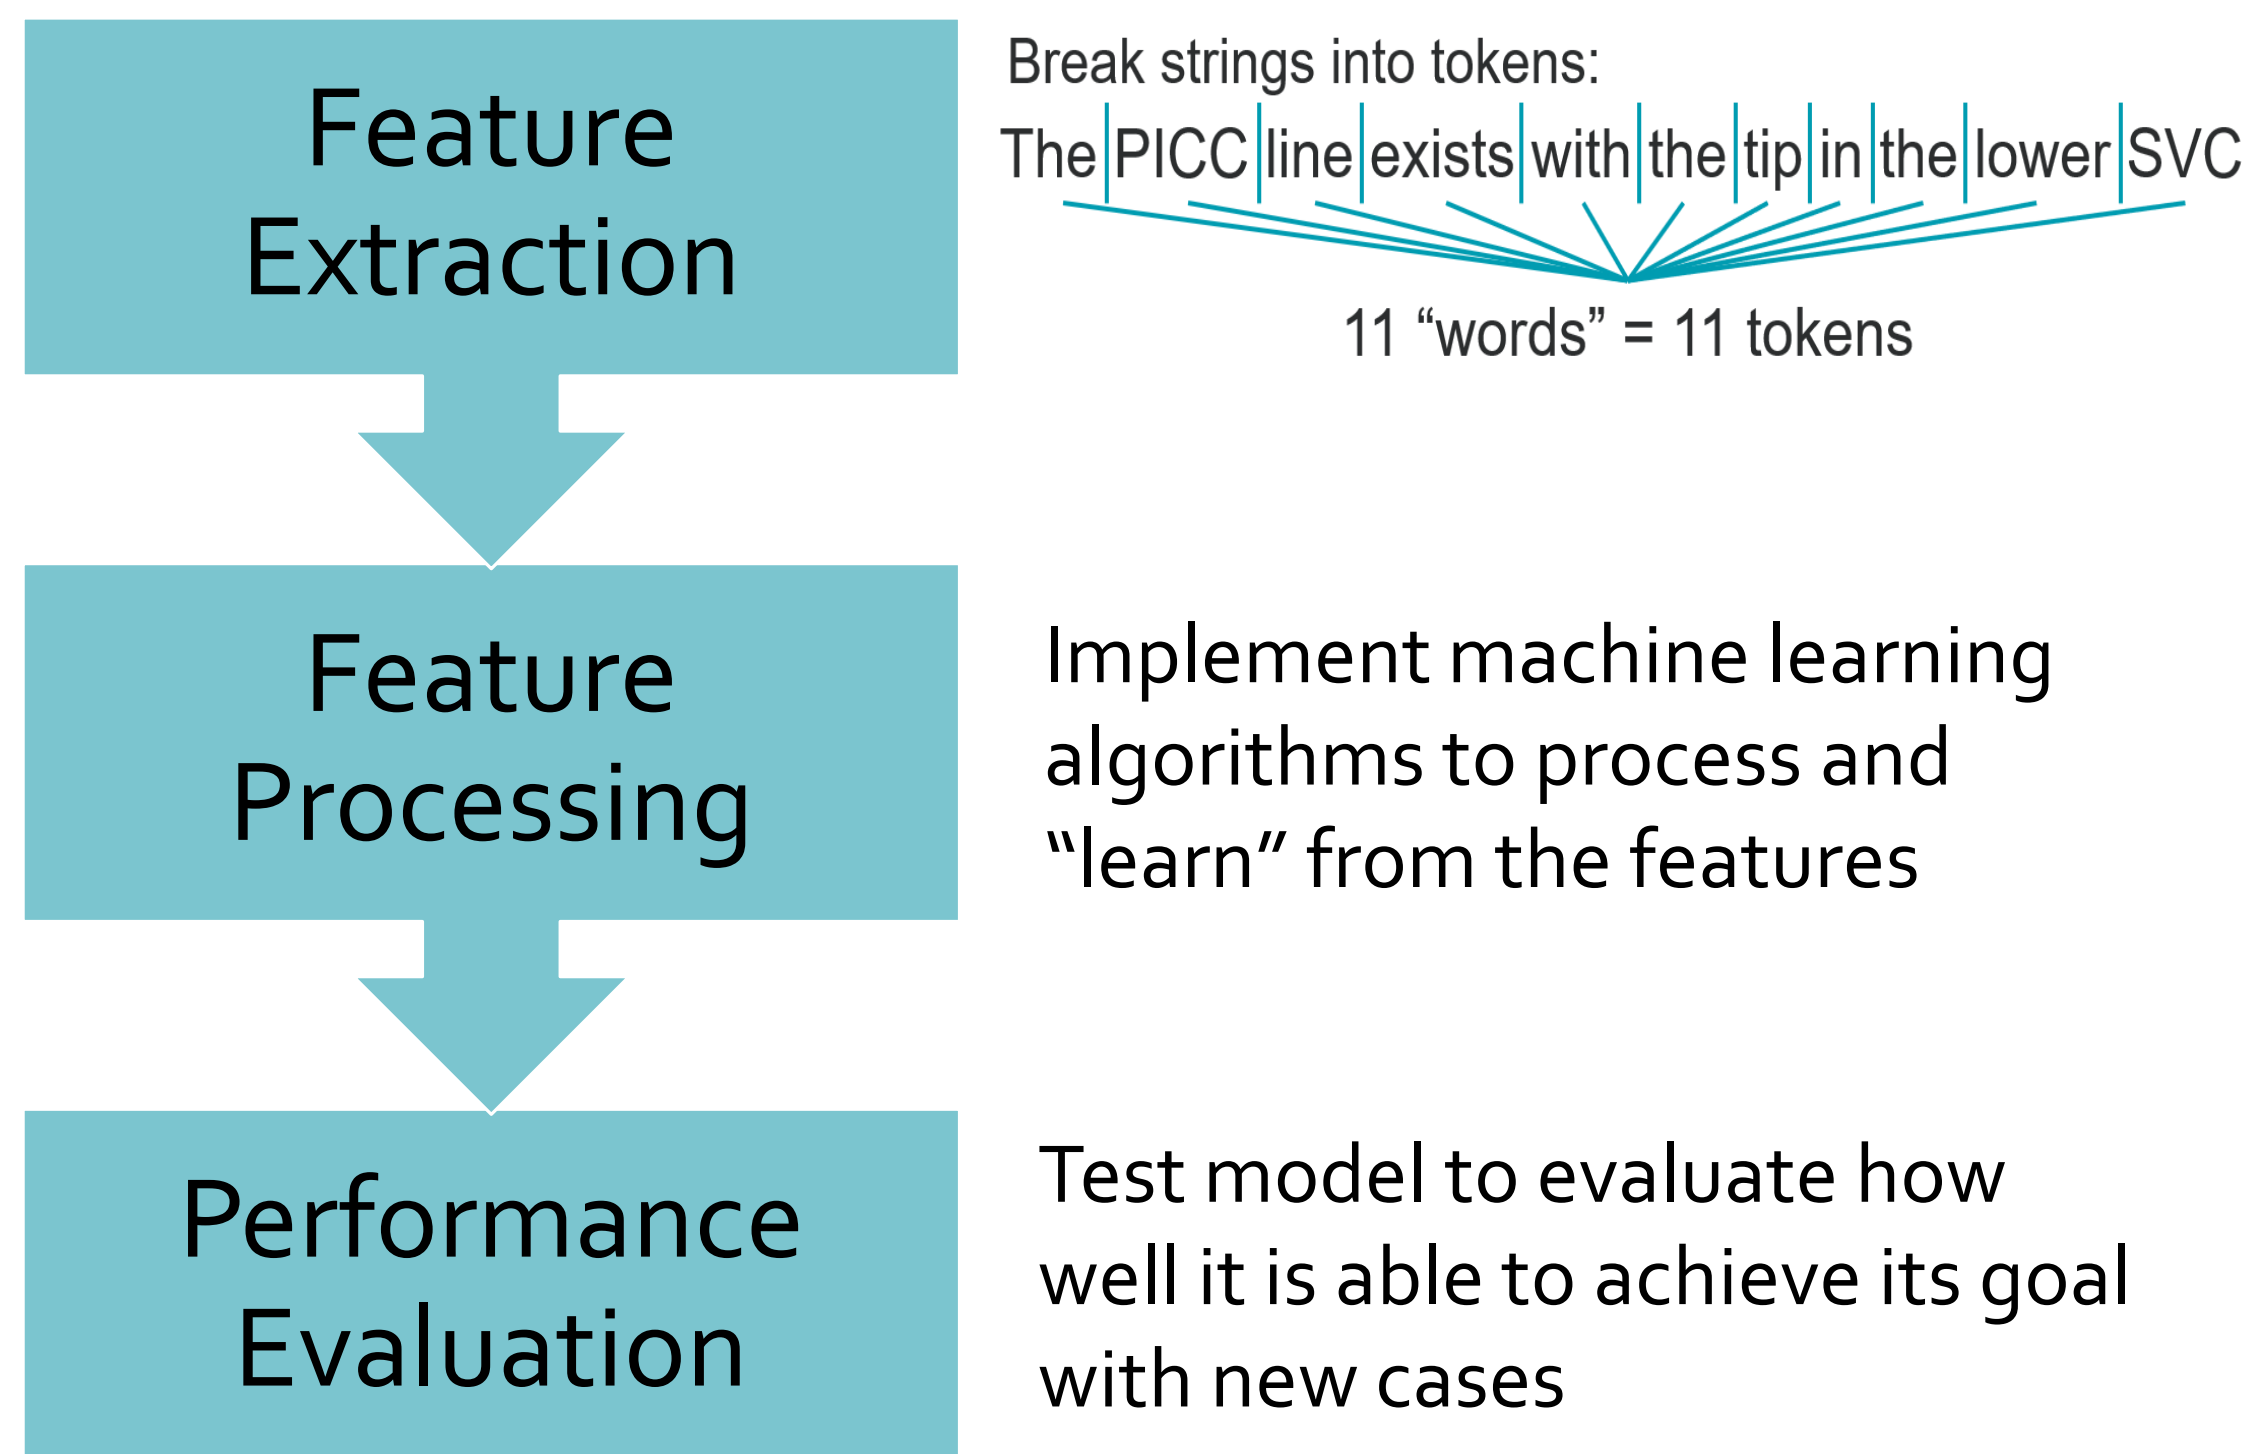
Feature Extraction

Break strings into tokens:

The | PICC | line | exists | with | the | tip | in | the | lower | SVC

11 “words” = 11 tokens

Feature Processing

Implement machine learning algorithms to process and “learn” from the features

Performance Evaluation

Test model to evaluate how well it is able to achieve its goal with new cases